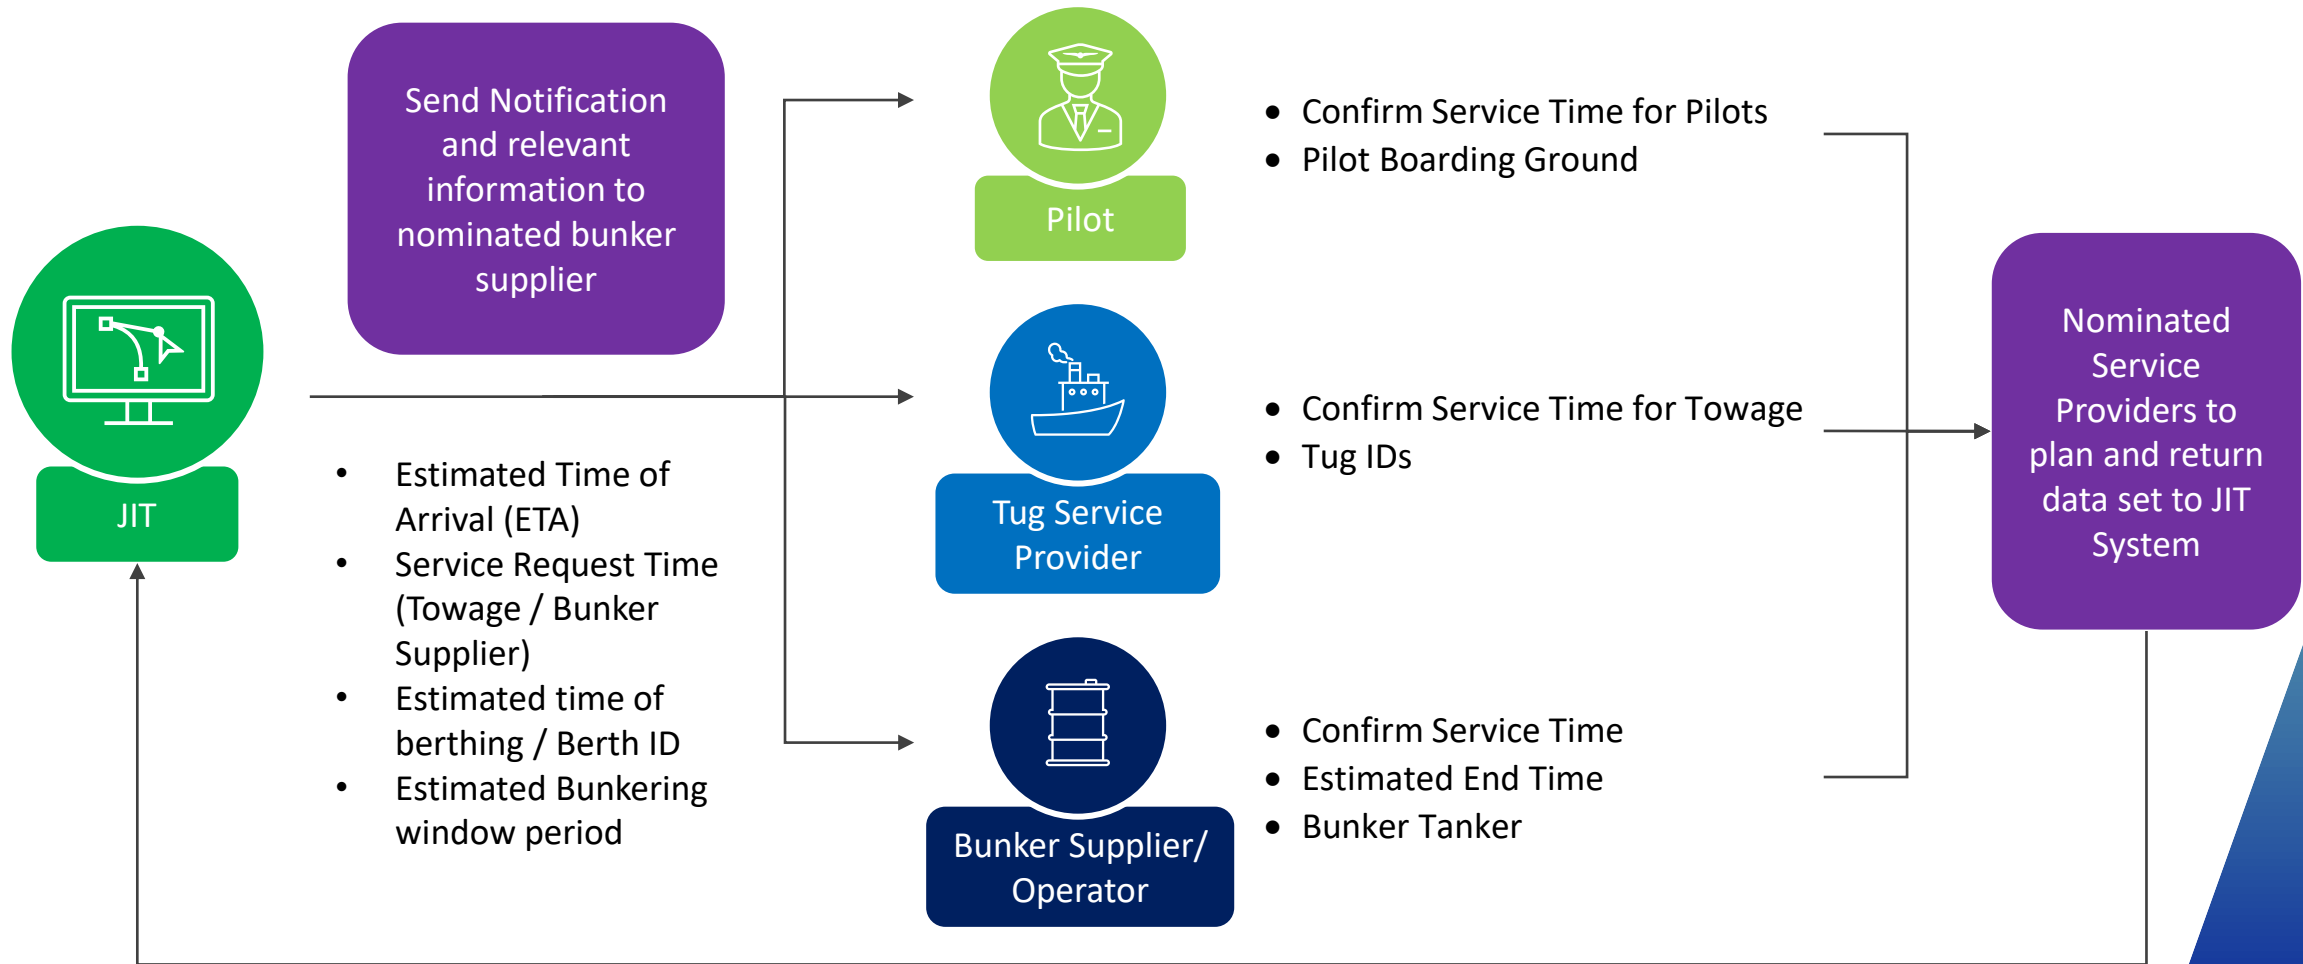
Send Notification and relevant information to nominated bunker supplier

JIT

- Estimated Time of Arrival (ETA)
- Service Request Time (Towage / Bunker Supplier)
- Estimated time of berthing / Berth ID
- Estimated Bunkering window period

Pilot

- Confirm Service Time for Pilots
- Pilot Boarding Ground

Tug Service Provider

- Confirm Service Time for Towage
- Tug IDs

Bunker Supplier/ Operator

- Confirm Service Time
- Estimated End Time
- Bunker Tanker

Nominated Service Providers to plan and return data set to JIT System